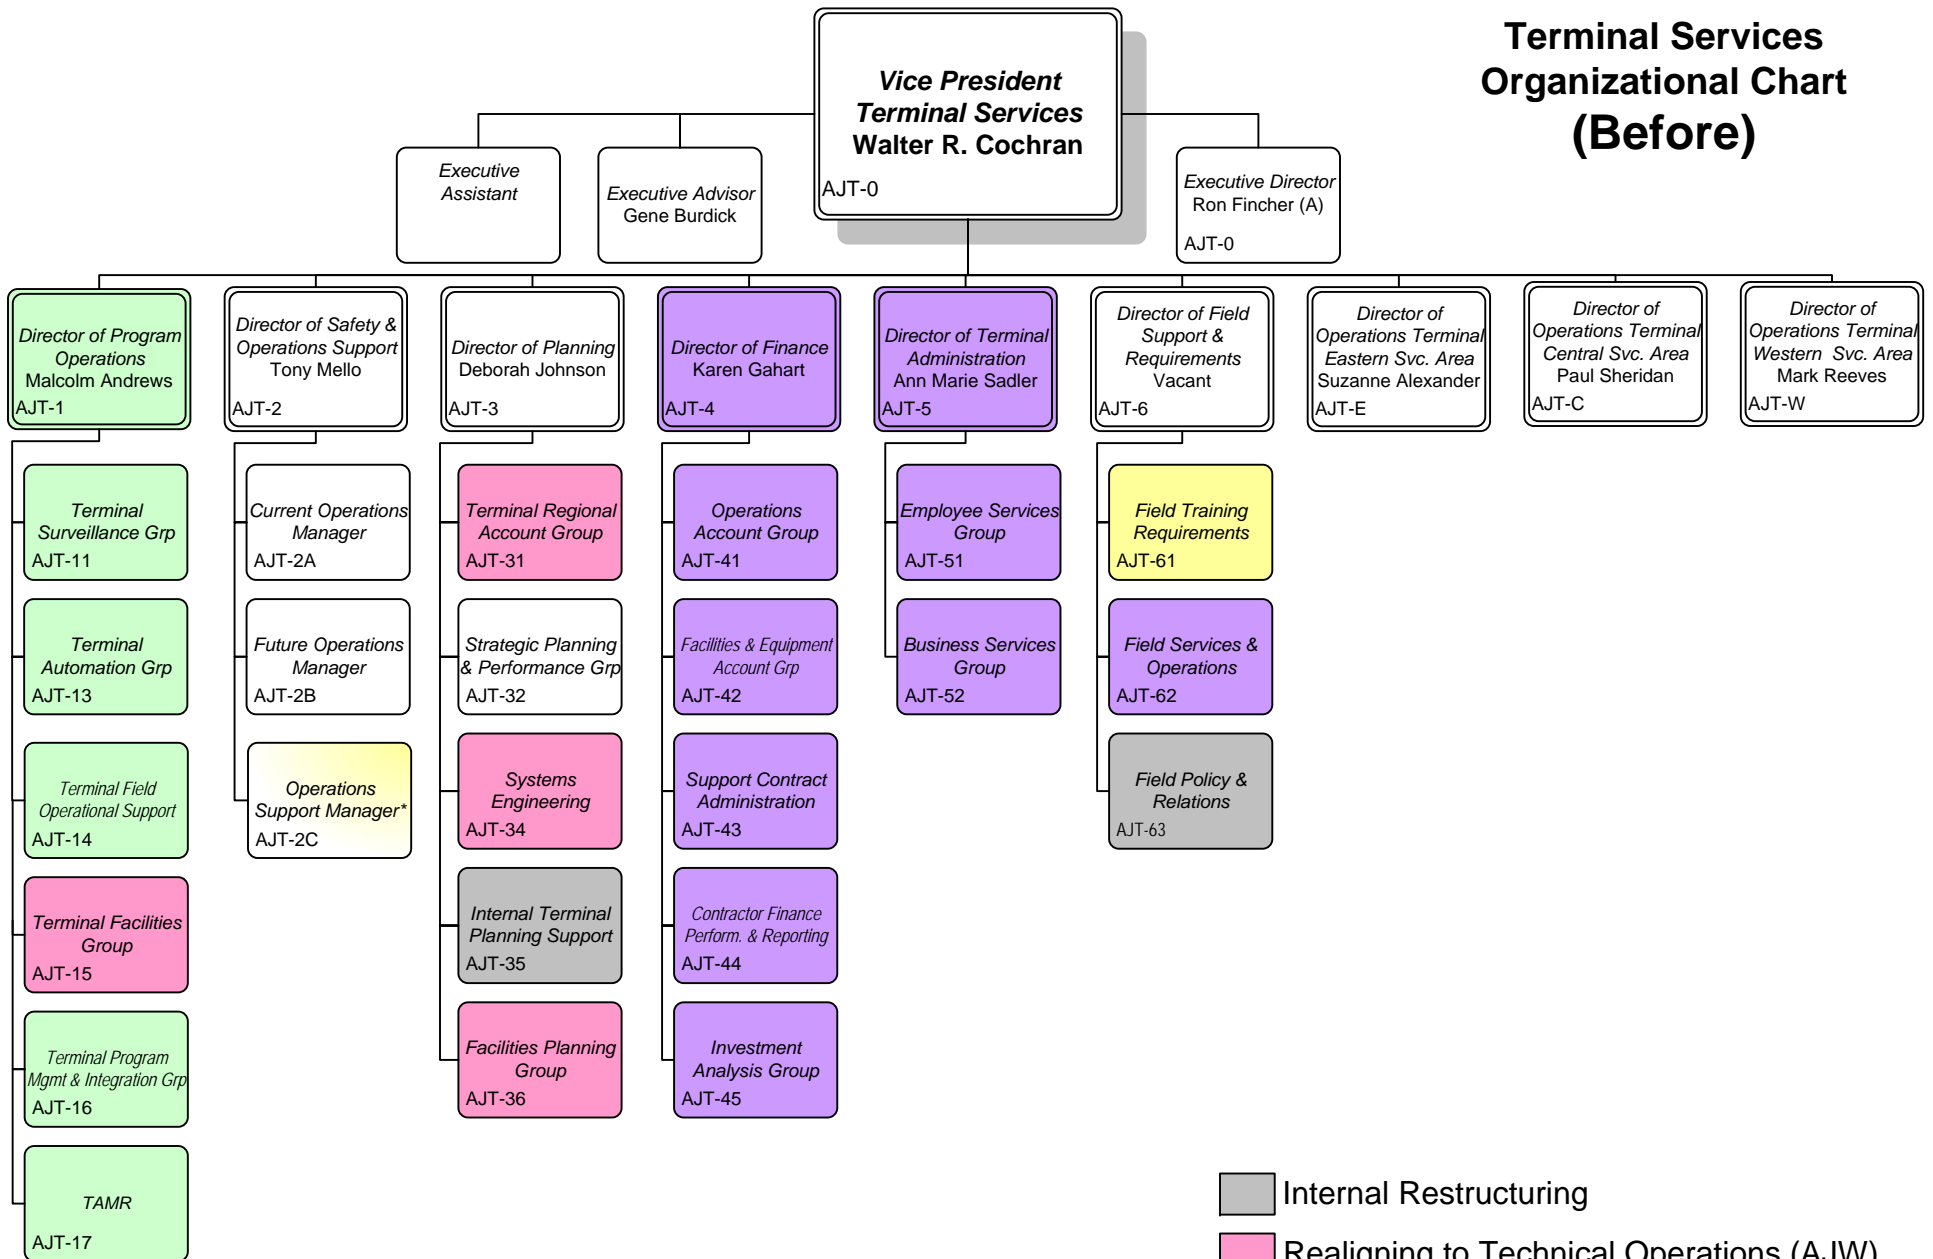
Terminal Services Organizational Chart (Before)

Vice President Terminal Services Walter R. Cochran
AJT-0

Executive Assistant

Executive Advisor Gene Burdick

Executive Director Ron Fincher (A)
AJT-0

Director of Program Operations Malcolm Andrews
AJT-1

Director of Safety & Operations Support Tony Mello
AJT-2

Director of Planning Deborah Johnson
AJT-3

Director of Finance Karen Gahart
AJT-4

Director of Terminal Administration Ann Marie Sadler
AJT-5

Director of Field Support & Requirements Vacant
AJT-6

Director of Operations Terminal Eastern Svc. Area Suzanne Alexander
AJT-E

Director of Operations Terminal Central Svc. Area Paul Sheridan
AJT-C

Director of Operations Terminal Western Svc. Area Mark Reeves
AJT-W

Terminal Surveillance Grp
AJT-11

Terminal Automation Grp
AJT-13

Terminal Field Operational Support
AJT-14

Terminal Facilities Group
AJT-15

Terminal Program Mgmt & Integration Grp
AJT-16

TAMR
AJT-17

Current Operations Manager
AJT-2A

Future Operations Manager
AJT-2B

Operations Support Manager*
AJT-2C

Terminal Regional Account Group
AJT-31

Strategic Planning & Performance Grp
AJT-32

Systems Engineering
AJT-34

Internal Terminal Planning Support
AJT-35

Facilities Planning Group
AJT-36

Operations Account Group
AJT-41

Facilities & Equipment Account Grp
AJT-42

Support Contract Administration
AJT-43

Contractor Finance Perform. & Reporting
AJT-44

Investment Analysis Group
AJT-45

Employee Services Group
AJT-51

Business Services Group
AJT-52

Field Training Requirements
AJT-61

Field Services & Operations
AJT-62

Field Policy & Relations
AJT-63

Internal Restructuring
Realigning to Technical Operations (AJW)